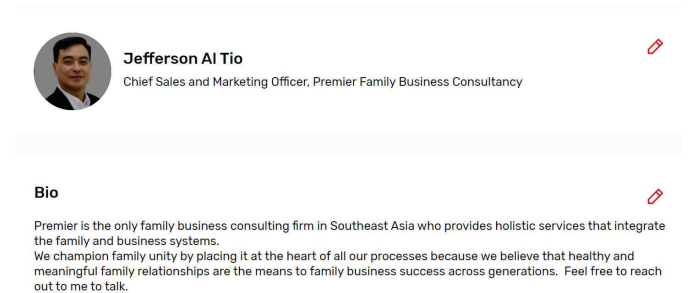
Jefferson Al Tio

Chief Sales and Marketing Officer, Premier Family Business Consultancy

Bio

Premier is the only family business consulting firm in Southeast Asia who provides holistic services that integrate the family and business systems.
We champion family unity by placing it at the heart of all our processes because we believe that healthy and meaningful family relationships are the means to family business success across generations. Feel free to reach out to me to talk.